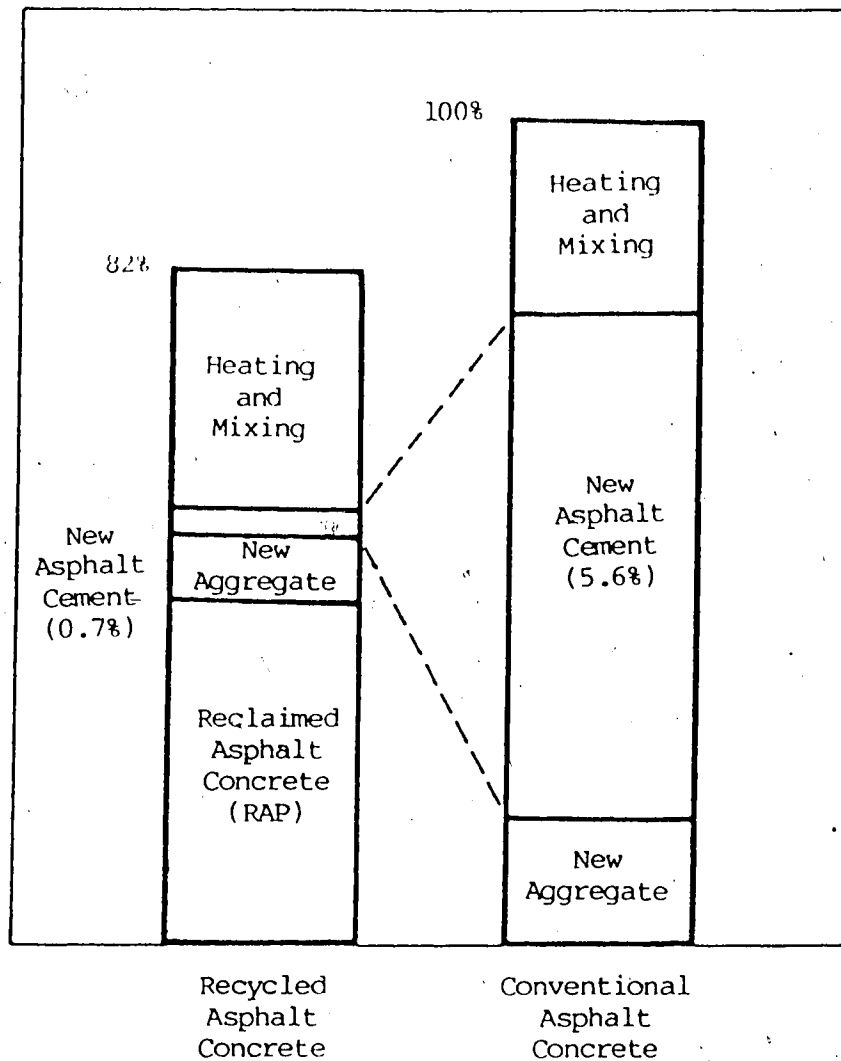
100%

Heating and Mixing

82%

Heating and Mixing

New Asphalt Cement (5.6%)

New Asphalt Cement (0.7%)

New Aggregate

Reclaimed Asphalt Concrete (RAP)

New Aggregate

Recycled Asphalt Concrete

Conventional Asphalt Concrete